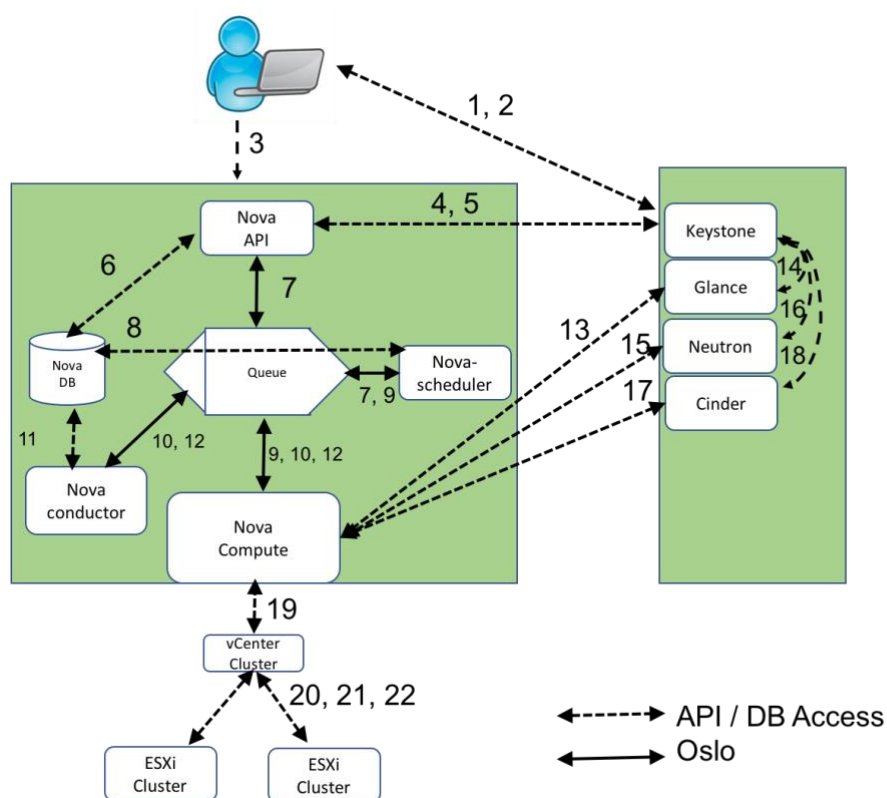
1, 2

3

Nova API

4, 5

Keystone

6

7

14

Glance

16

13

8

15

Neutron

Nova DB

Queue

Nova-scheduler

18

17

Cinder

7, 9

11

10, 12

9, 10, 12

Nova conductor

Nova Compute

19

vCenter Cluster

20, 21, 22

ESXi Cluster

ESXi Cluster

API / DB Access

Oslo